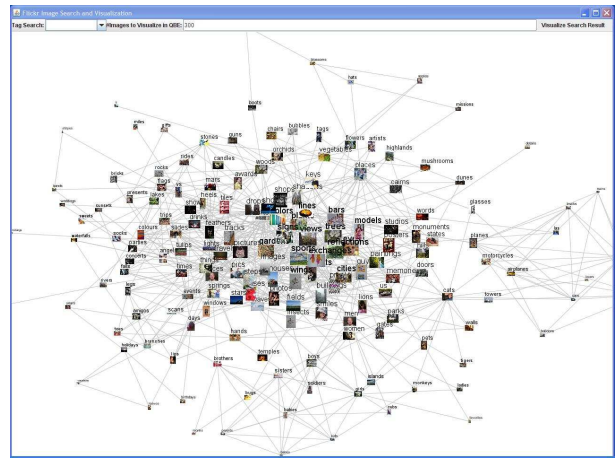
Flickr Image Search and Visualization

Tag Search: Images to Visualize in QBE: 300 Visualize Search Result

boats
huts
missions
chairs bubbles tags
stones guns
orchids
flowers artists
highlands
candles
vegetables
places
mushrooms
rocks
woods
awards
keys
cairns
dunes
bricks
presents
mars
heels
shops
bars
words
glasses
colours
tiles
drops
lines
models studios
monuments
states
ships
tracks
trees
planes
parties
tubs
lights
gardens
views
renditions
paintings
doors
motorcycles
airplanes
images
sports
wings
cities
memories
towers
springs
houses
buildings
lions
us
cats
events
windows
stars
fields
men
parks
walls
scans
insects
women
gates
holidays
hands
temples
pets
brothers
boys
sisters
soldiers
islands
monkeys
ladies
babies
kids